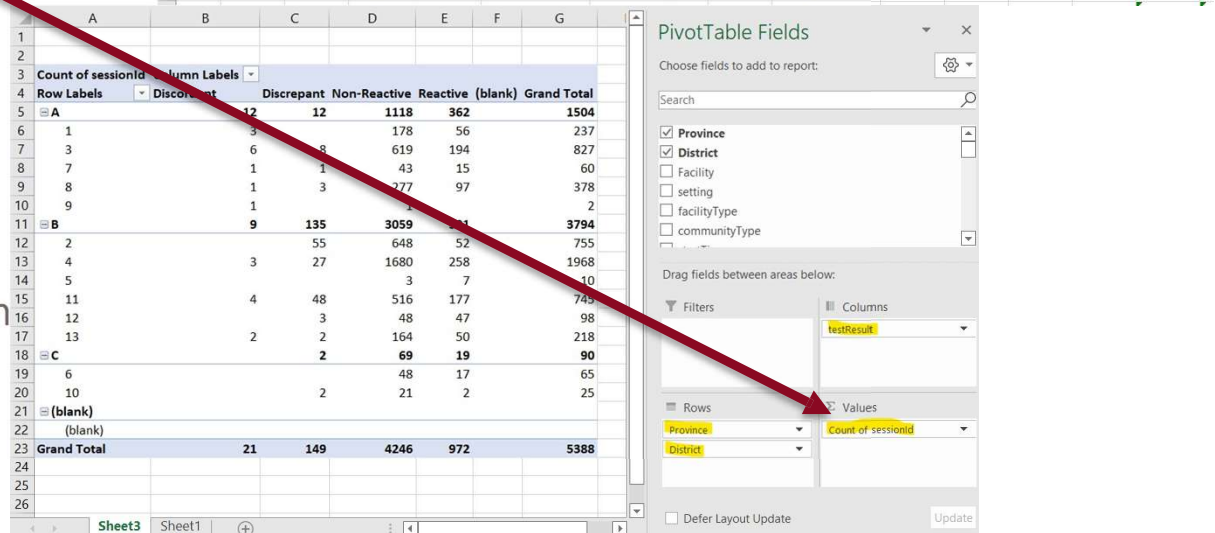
| | A | B | C | D | E | F | G |
|---|---|---|---|---|---|---|---|
| 1 | | | | | | | |
| 2 | | | | | | | |
| 3 | Count of sessionId | Column Labels | | | | | |
| 4 | Row Labels | Discor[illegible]nt | Discrepant | Non-Reactive | Reactive | (blank) | Grand Total |
| 5 | ⊟A | 12 | 12 | 1118 | 362 | | 1504 |
| 6 | 1 | 3 | | 178 | 56 | | 237 |
| 7 | 3 | 6 | 8 | 619 | 194 | | 827 |
| 8 | 7 | 1 | 1 | 43 | 15 | | 60 |
| 9 | 8 | 1 | 3 | 277 | 97 | | 378 |
| 10 | 9 | 1 | | 1 | | | 2 |
| 11 | ⊟B | 9 | 135 | 3059 | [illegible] | | 3794 |
| 12 | 2 | | 55 | 648 | 52 | | 755 |
| 13 | 4 | 3 | 27 | 1680 | 258 | | 1968 |
| 14 | 5 | | | 3 | 7 | | 10 |
| 15 | 11 | 4 | 48 | 516 | 177 | | 745 |
| 16 | 12 | | 3 | 48 | 47 | | 98 |
| 17 | 13 | 2 | 2 | 164 | 50 | | 218 |
| 18 | ⊟C | | 2 | 69 | 19 | | 90 |
| 19 | 6 | | | 48 | 17 | | 65 |
| 20 | 10 | | 2 | 21 | 2 | | 25 |
| 21 | ⊟(blank) | | | | | | |
| 22 | (blank) | | | | | | |
| 23 | Grand Total | 21 | 149 | 4246 | 972 | | 5388 |
| 24 | | | | | | | |
| 25 | | | | | | | |
| 26 | | | | | | | |

Sheet3 Sheet1

PivotTable Fields
Choose fields to add to report:
Search
Province
District
Facility
setting
facilityType
communityType

Drag fields between areas below:
Filters
Columns
testResult
Rows
Province
District
Σ Values
Count of sessionId
Defer Layout Update
Update